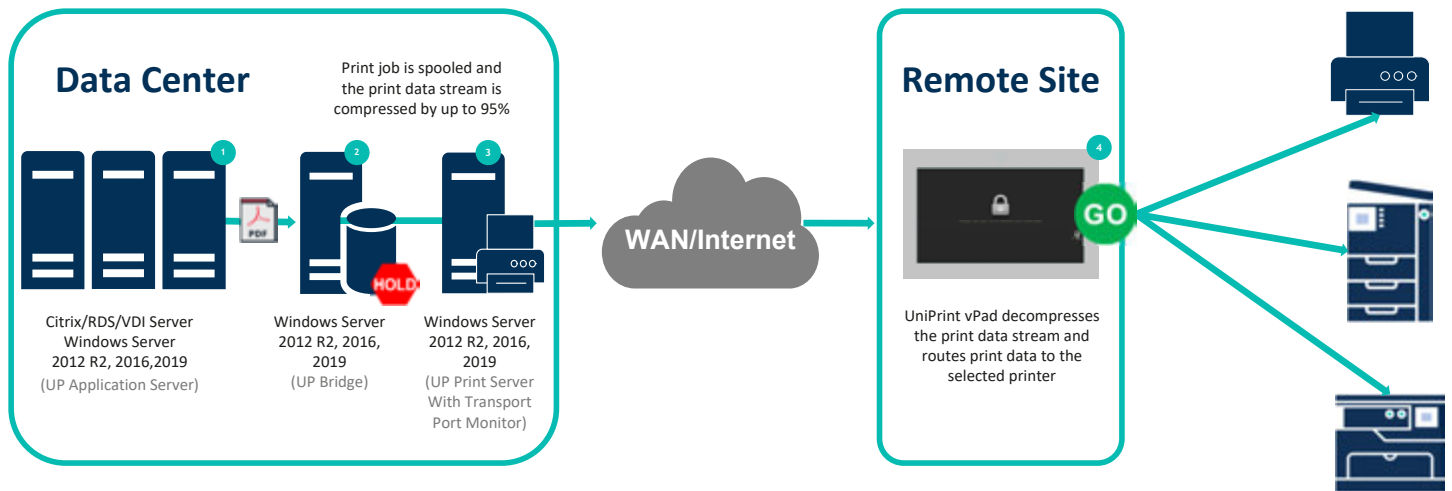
Data Center

Print job is spooled and the print data stream is compressed by up to 95%

1

2

3

PDF

HOLD

Citrix/RDS/VDI Server Windows Server 2012 R2, 2016,2019 (UP Application Server)

Windows Server 2012 R2, 2016, 2019 (UP Bridge)

Windows Server 2012 R2, 2016, 2019 (UP Print Server With Transport Port Monitor)

WAN/Internet

Remote Site

4

GO

UniPrint vPad decompresses the print data stream and routes print data to the selected printer